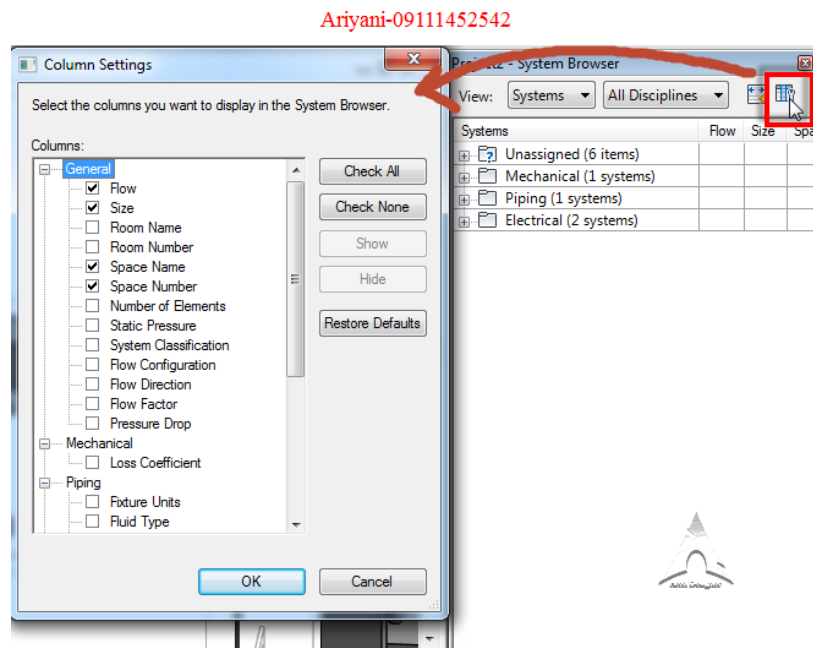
Ariyani-09111452542

Column Settings

Select the columns you want to display in the System Browser.

Columns:

General
Flow
Size
Room Name
Room Number
Space Name
Space Number
Number of Elements
Static Pressure
System Classification
Flow Configuration
Flow Direction
Flow Factor
Pressure Drop
Mechanical
Loss Coefficient
Piping
Fixture Units
Fluid Type

Check All
Check None
Show
Hide
Restore Defaults

OK
Cancel

Pro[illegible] - System Browser

View: Systems All Disciplines

| Systems | Flow | Size | Spa |
|---|---|---|---|
| Unassigned (6 items) | | | |
| Mechanical (1 systems) | | | |
| Piping (1 systems) | | | |
| Electrical (2 systems) | | | |

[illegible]